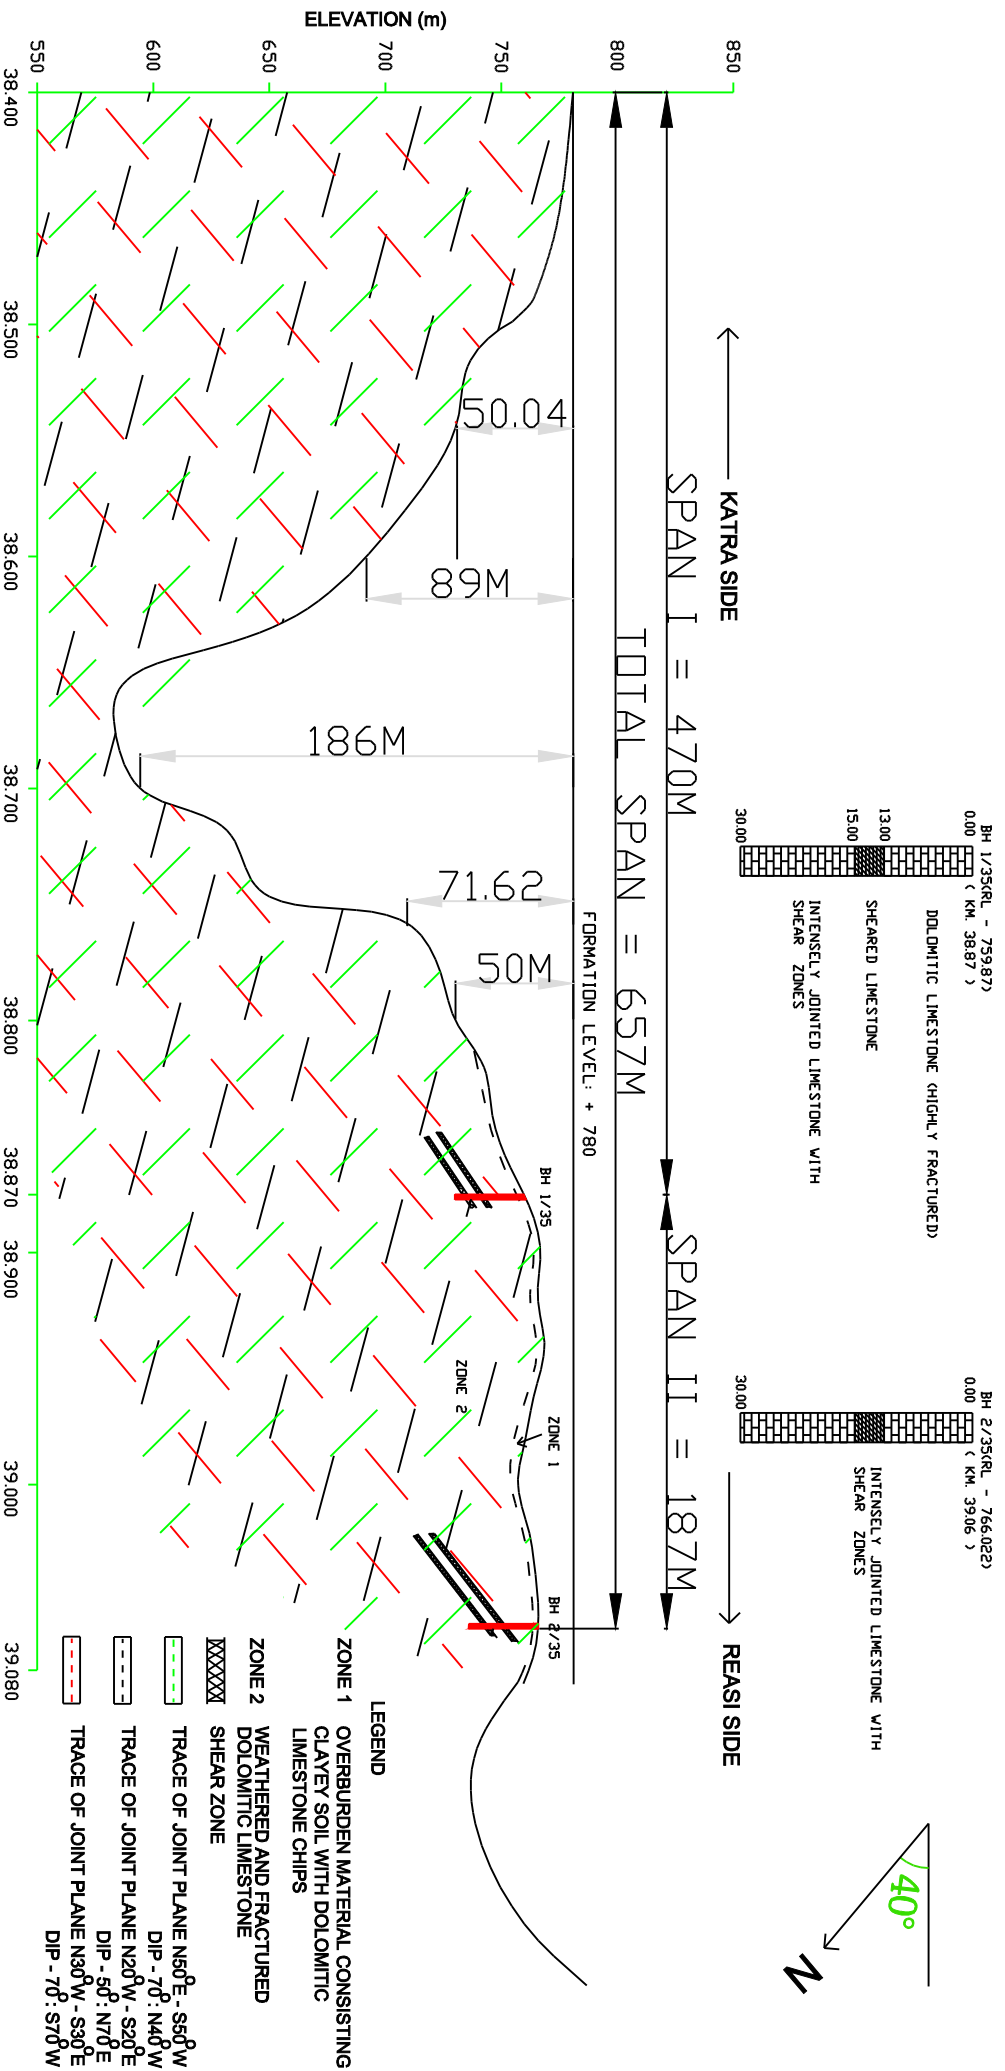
ELEVATION (m)

550
600
650
700
750
800
850

38.400
38.500
38.600
38.700
38.800
38.870
38.900
39.000
39.080

KATRA SIDE

REASI SIDE

SPAN I = 470M

SPAN II = 187M

TOTAL SPAN = 657M

FORMATION LEVEL: + 780

50.04

89M

186M

71.62

50M

BH 1/35

BH 2/35

ZONE 1

ZONE 2

BH 1/35(RL - 759.87)
( KM. 38.87 )
0.00
13.00
15.00
30.00
DOLOMITIC LIMESTONE (HIGHLY FRACTURED)
SHEARED LIMESTONE
INTENSELY JOINTED LIMESTONE WITH SHEAR ZONES

BH 2/35(RL - 766.022)
( KM. 39.06 )
0.00
30.00
INTENSELY JOINTED LIMESTONE WITH SHEAR ZONES

$40^{\circ}$

N

LEGEND
ZONE 1 OVERBURDEN MATERIAL CONSISTING CLAYEY SOIL WITH DOLOMITIC LIMESTONE CHIPS
ZONE 2 WEATHERED AND FRACTURED DOLOMITIC LIMESTONE
SHEAR ZONE
TRACE OF JOINT PLANE N50°E - S50°W DIP - 70° : N40°W
TRACE OF JOINT PLANE N20°W - S20°E DIP - 50° : N70°E
TRACE OF JOINT PLANE N30°W - S30°E DIP - 70° : S70°W